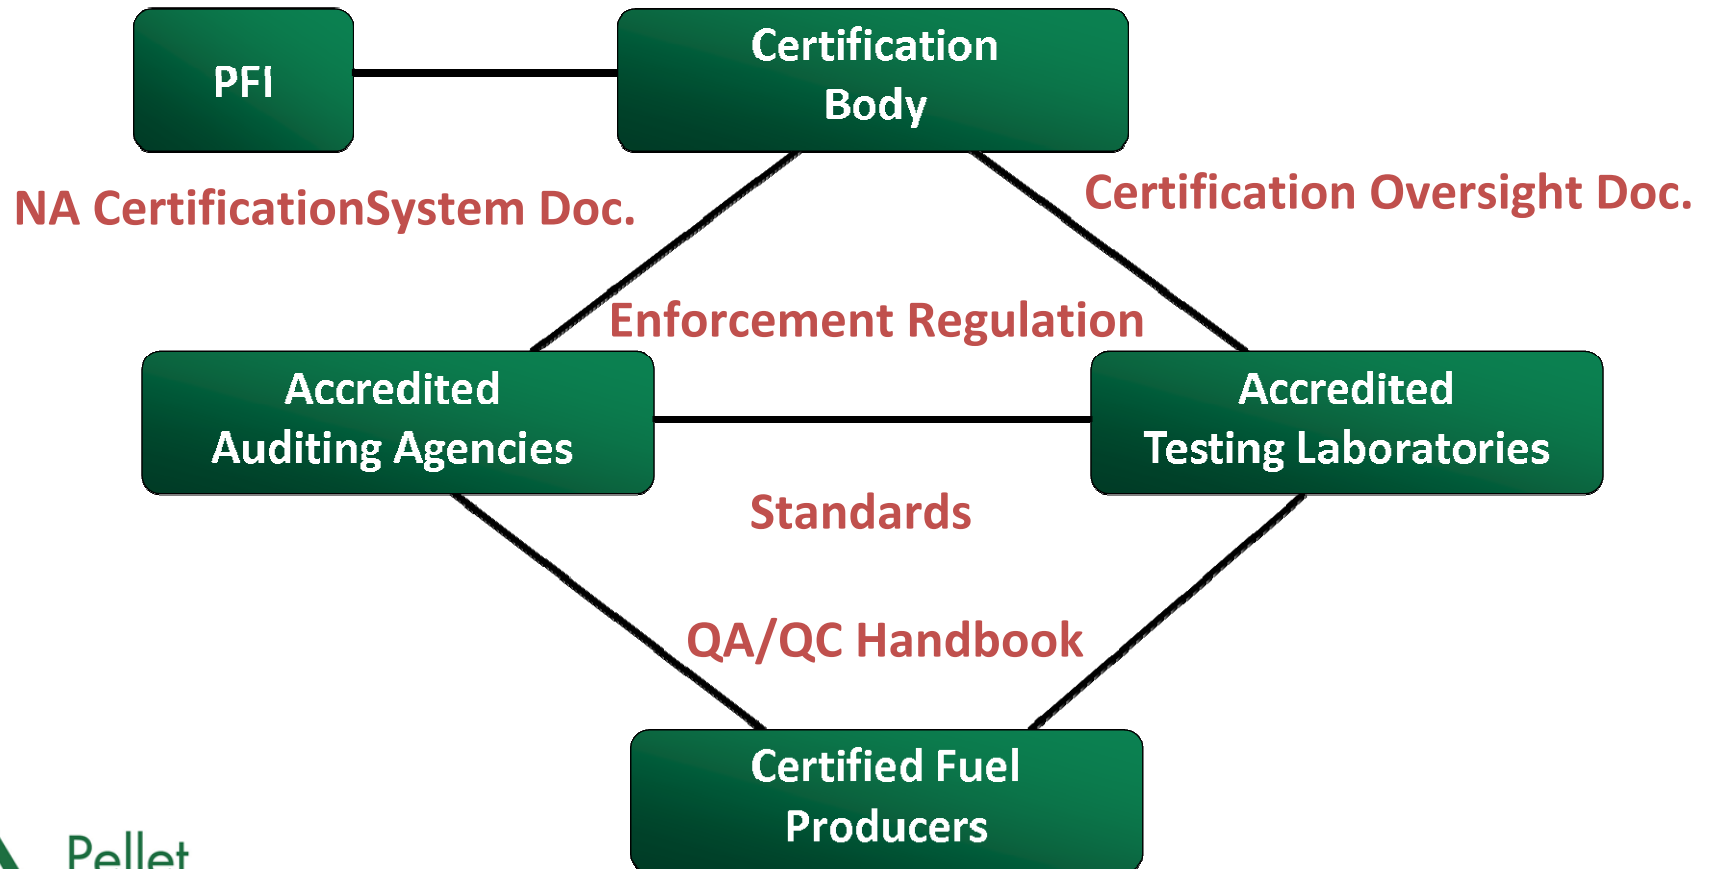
PFI

Certification Body

NA CertificationSystem Doc.

Certification Oversight Doc.

Enforcement Regulation

Accredited Auditing Agencies

Accredited Testing Laboratories

Standards

QA/QC Handbook

Certified Fuel Producers

Pellet